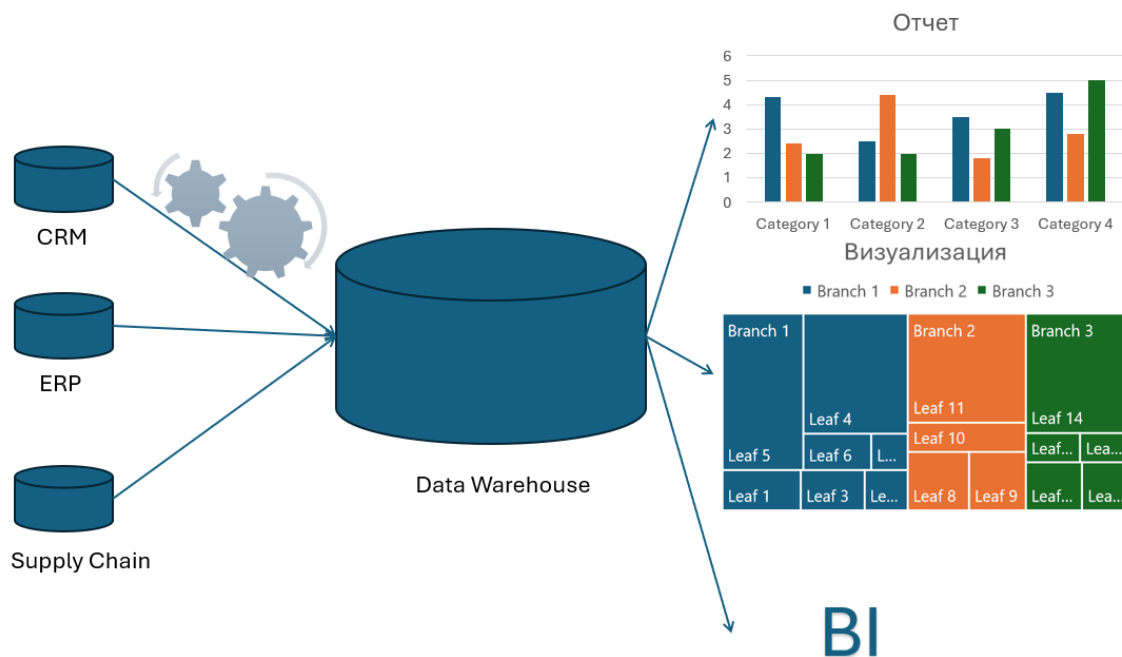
CRM

ERP

Supply Chain

Data Warehouse

Отчет

6
5
4
3
2
1
0

Category 1 Category 2 Category 3 Category 4

Визуализация

Branch 1 Branch 2 Branch 3

Branch 1
Leaf 4
Leaf 5
Leaf 6
L...
Leaf 1
Leaf 3
Le...
Branch 2
Leaf 11
Leaf 10
Leaf 8
Leaf 9
Branch 3
Leaf 14
Leaf...
Lea...
Leaf...
Lea...

BI